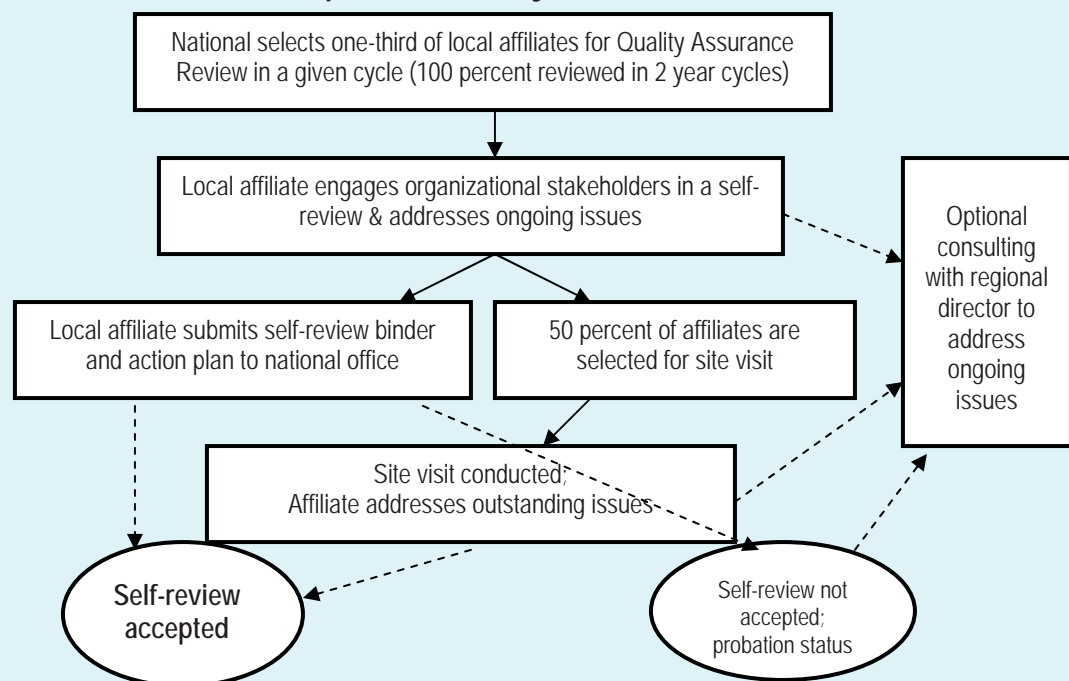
National selects one-third of local affiliates for Quality Assurance Review in a given cycle (100 percent reviewed in 2 year cycles)

Local affiliate engages organizational stakeholders in a self-review & addresses ongoing issues

Optional consulting with regional director to address ongoing issues

Local affiliate submits self-review binder and action plan to national office

50 percent of affiliates are selected for site visit

Site visit conducted; Affiliate addresses outstanding issues

Self-review accepted

Self-review not accepted; probation status